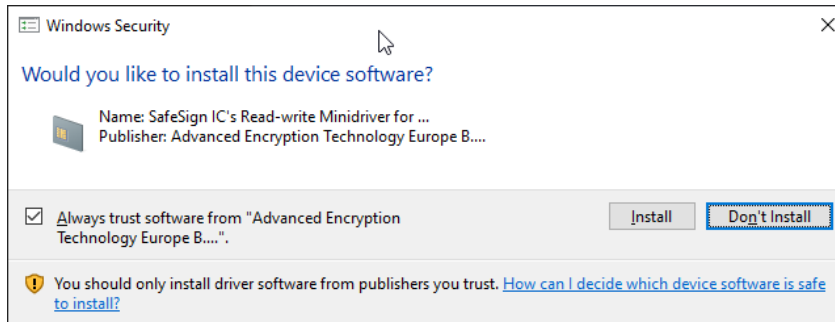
Windows Security

Would you like to install this device software?

Name: SafeSign IC's Read-write Minidriver for ...
Publisher: Advanced Encryption Technology Europe B....

Always trust software from "Advanced Encryption Technology Europe B....".

Install

Don't Install

You should only install driver software from publishers you trust. How can I decide which device software is safe to install?